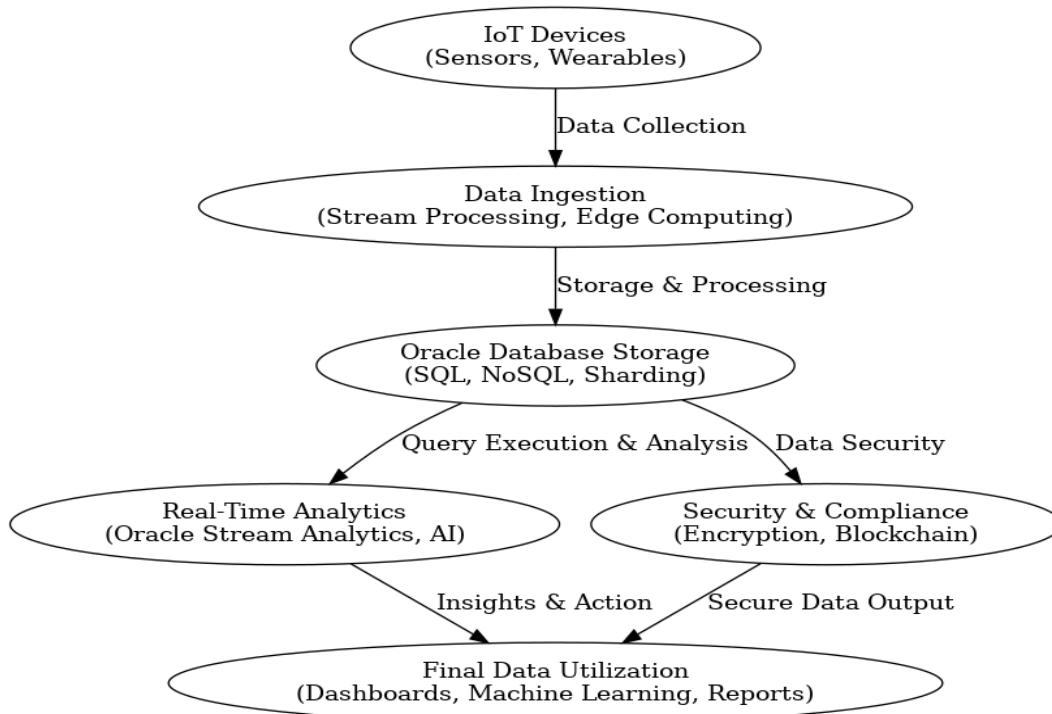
IoT Devices
(Sensors, Wearables)

Data Collection

Data Ingestion
(Stream Processing, Edge Computing)

Storage & Processing

Oracle Database Storage
(SQL, NoSQL, Sharding)

Query Execution & Analysis

Data Security

Real-Time Analytics
(Oracle Stream Analytics, AI)

Security & Compliance
(Encryption, Blockchain)

Insights & Action

Secure Data Output

Final Data Utilization
(Dashboards, Machine Learning, Reports)